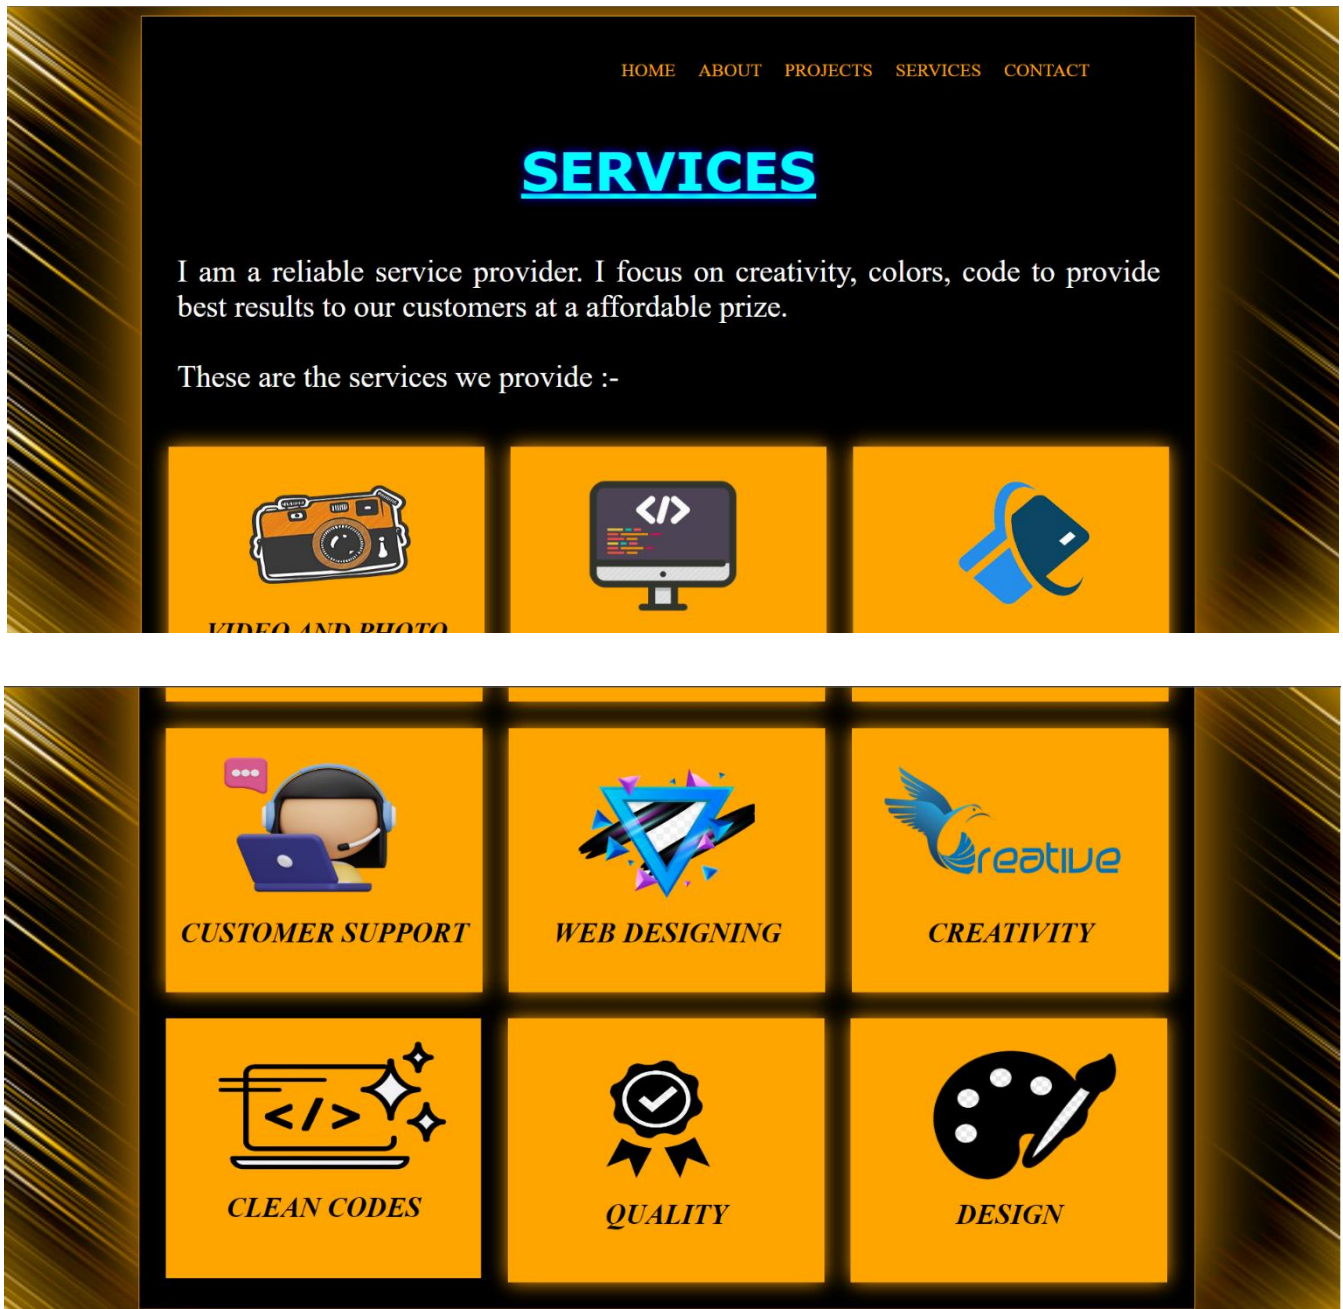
HOME ABOUT PROJECTS SERVICES CONTACT

SERVICES

I am a reliable service provider. I focus on creativity, colors, code to provide best results to our customers at a affordable prize.

These are the services we provide :-

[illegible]

CUSTOMER SUPPORT

WEB DESIGNING

Creative

CREATIVITY

</>

CLEAN CODES

QUALITY

DESIGN